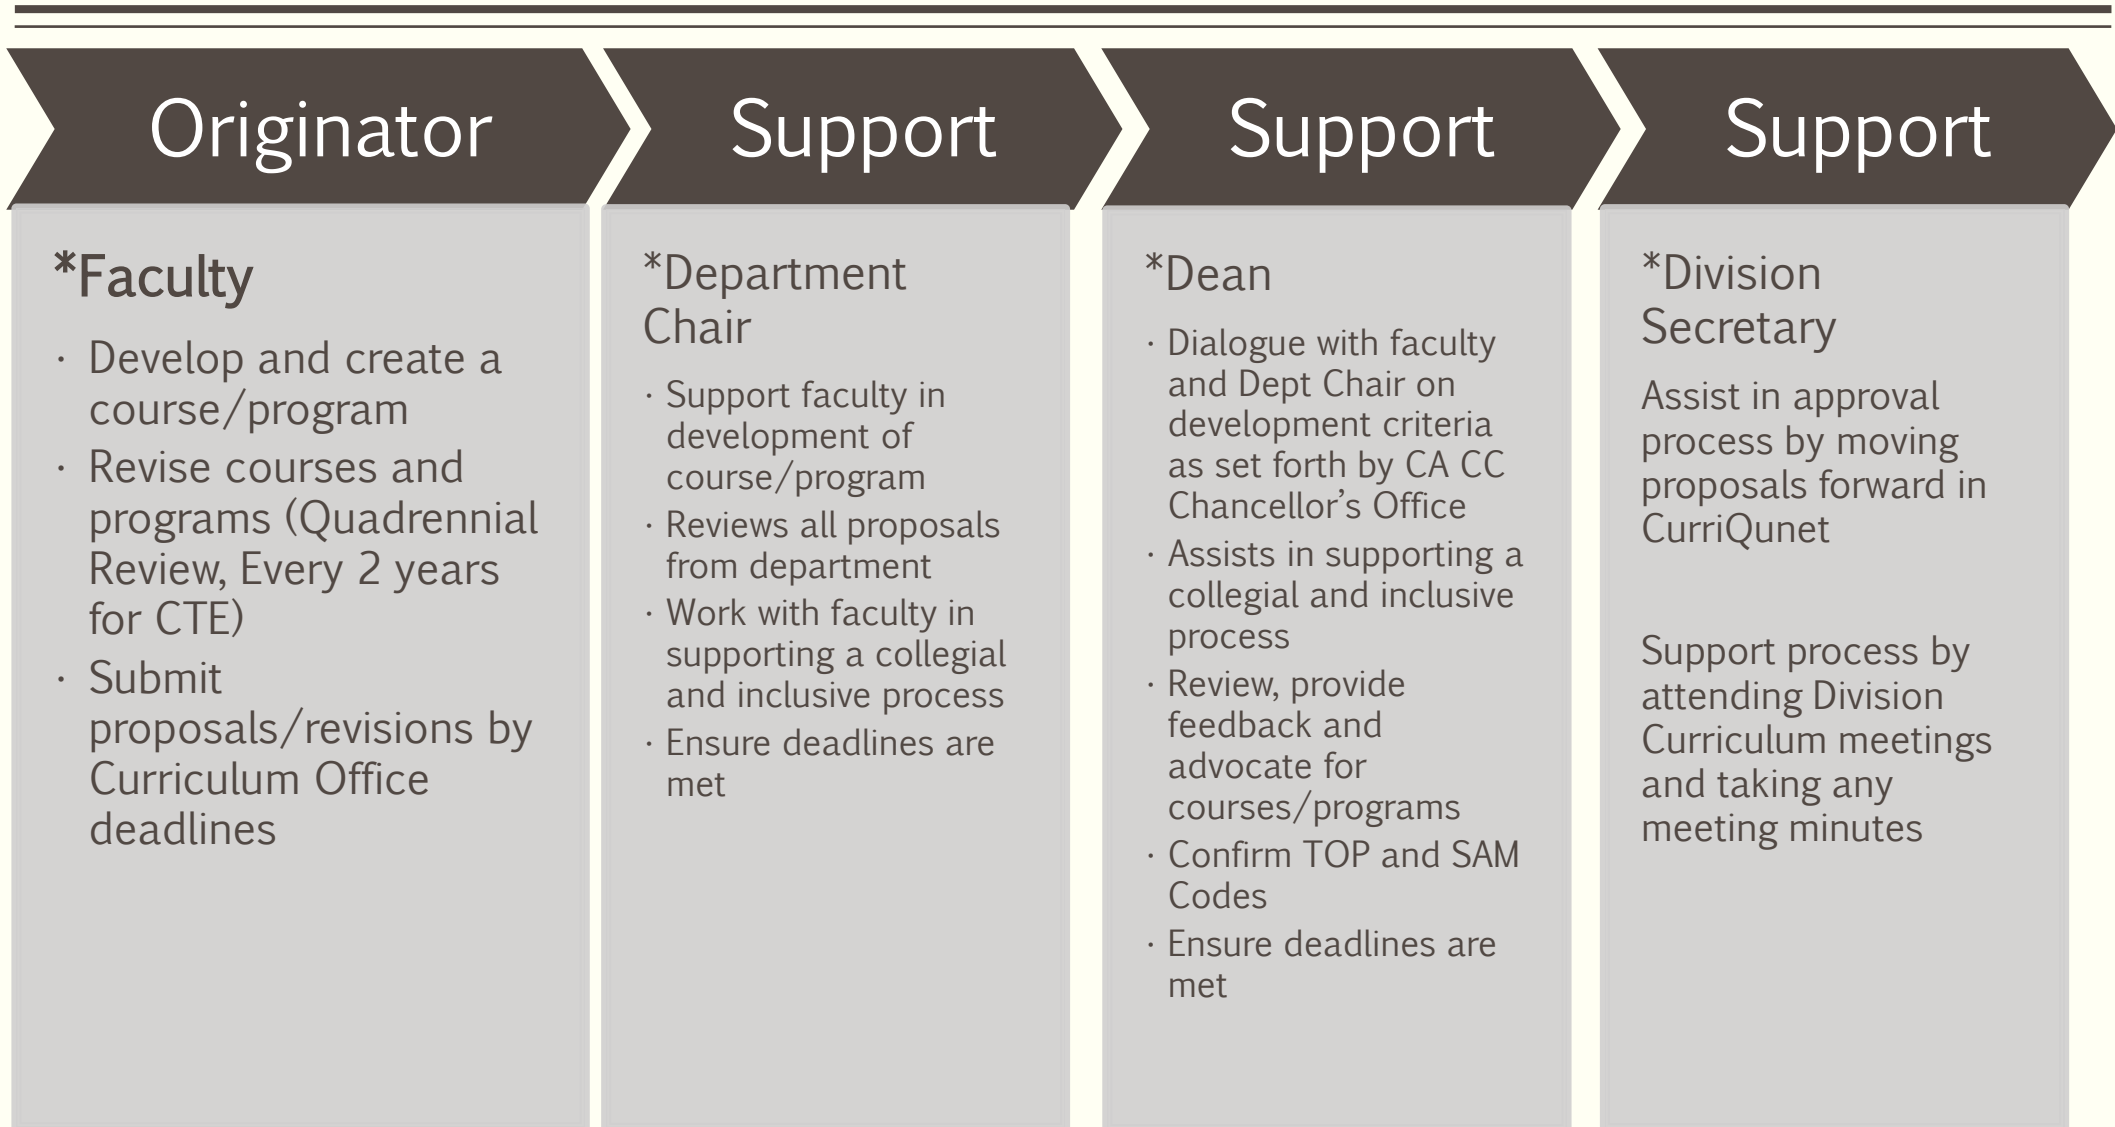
Originator

*Faculty

· Develop and create a course/program
· Revise courses and programs (Quadrennial Review, Every 2 years for CTE)
· Submit proposals/revisions by Curriculum Office deadlines

Support

*Department Chair

· Support faculty in development of course/program
· Reviews all proposals from department
· Work with faculty in supporting a collegial and inclusive process
· Ensure deadlines are met

Support

*Dean

· Dialogue with faculty and Dept Chair on development criteria as set forth by CA CC Chancellor's Office
· Assists in supporting a collegial and inclusive process
· Review, provide feedback and advocate for courses/programs
· Confirm TOP and SAM Codes
· Ensure deadlines are met

Support

*Division Secretary

Assist in approval process by moving proposals forward in CurriQunet

Support process by attending Division Curriculum meetings and taking any meeting minutes